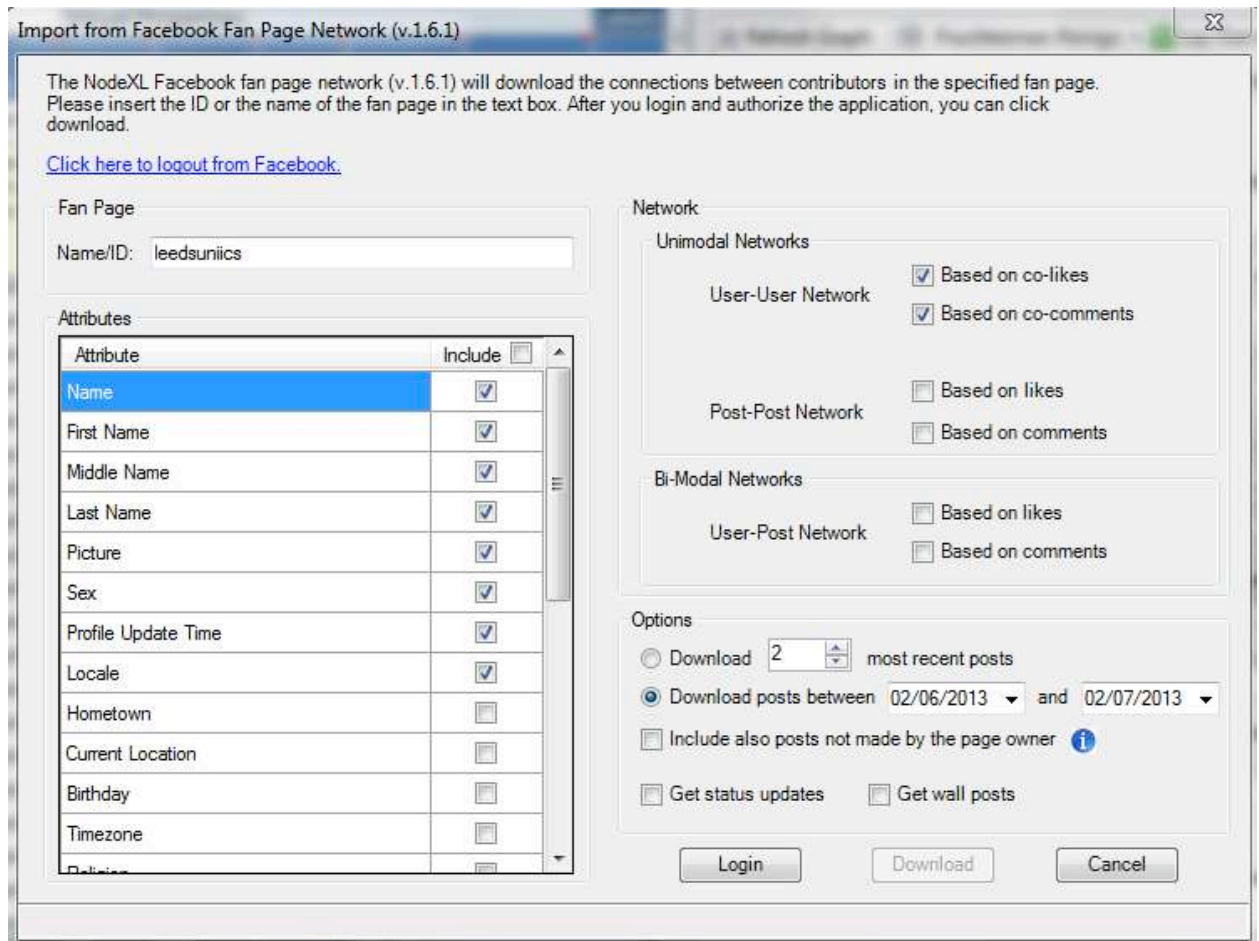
Import from Facebook Fan Page Network (v.1.6.1)

The NodeXL Facebook fan page network (v.1.6.1) will download the connections between contributors in the specified fan page. Please insert the ID or the name of the fan page in the text box. After you login and authorize the application, you can click download.

Click here to logout from Facebook.

Fan Page

Name/ID: leedsuniics

Attributes

| Attribute | Include |
|---|---|
| Name | ☑ |
| First Name | ☑ |
| Middle Name | ☑ |
| Last Name | ☑ |
| Picture | ☑ |
| Sex | ☑ |
| Profile Update Time | ☑ |
| Locale | ☑ |
| Hometown | ☐ |
| Current Location | ☐ |
| Birthday | ☐ |
| Timezone | ☐ |
| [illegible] | ☐ |

Network

Unimodal Networks

User-User Network
Based on co-likes
Based on co-comments

Post-Post Network
Based on likes
Based on comments

Bi-Modal Networks

User-Post Network
Based on likes
Based on comments

Options

Download 2 most recent posts

Download posts between 02/06/2013 and 02/07/2013

Include also posts not made by the page owner

Get status updates
Get wall posts

Login
Download
Cancel